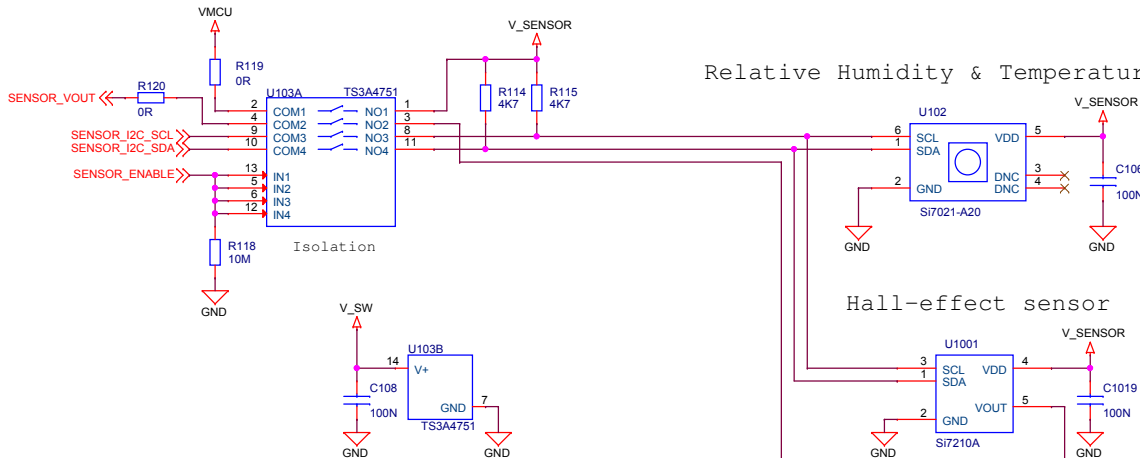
VMCU

V_SENSOR

Relative Humidity & Temperatur

R119
0R

R120
0R

SENSOR_VOUT

U103A TS3A4751

2 COM1
4 COM2
9 COM3
10 COM4

NO1 1
NO2 3
NO3 8
NO4 11

SENSOR_I2C_SCL
SENSOR_I2C_SDA

SENSOR_ENABLE

13 IN1
5 IN2
6 IN3
12 IN4

R114
4K7

R115
4K7

U102

V_SENSOR

6 SCL
1 SDA
2 GND

VDD 5
DNC 3
DNC 4

Si7021-A20

C106
100N

GND

GND

R118
10M

GND

Isolation

Hall-effect sensor

V_SW

U103B

14 V+

GND 7

TS3A4751

C108
100N

GND

GND

U1001

V_SENSOR

3 SCL
1 SDA
2 GND

VDD 4
VOUT 5

Si7210A

C1019
100N

GND

GND